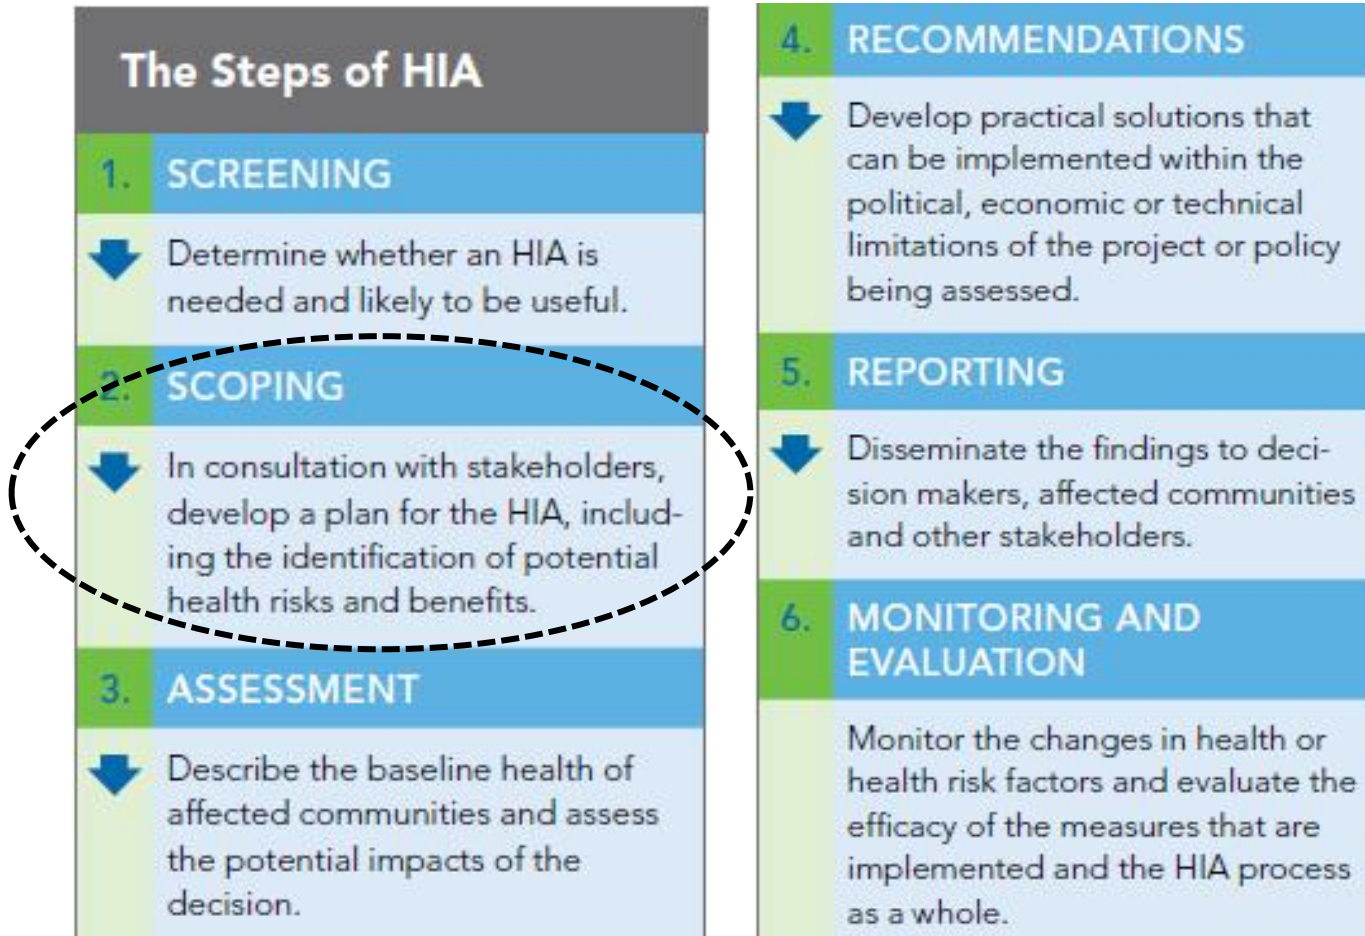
The Steps of HIA

1. SCREENING

Determine whether an HIA is needed and likely to be useful.

2. SCOPING

In consultation with stakeholders, develop a plan for the HIA, including the identification of potential health risks and benefits.

3. ASSESSMENT

Describe the baseline health of affected communities and assess the potential impacts of the decision.

4. RECOMMENDATIONS

Develop practical solutions that can be implemented within the political, economic or technical limitations of the project or policy being assessed.

5. REPORTING

Disseminate the findings to decision makers, affected communities and other stakeholders.

6. MONITORING AND EVALUATION

Monitor the changes in health or health risk factors and evaluate the efficacy of the measures that are implemented and the HIA process as a whole.